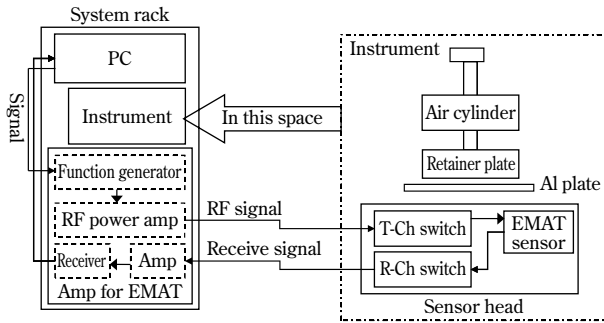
System rack

PC

Signal

Instrument

In this space

Function generator

RF power amp

Receiver

Amp

Amp for EMAT

Instrument

Air cylinder

Retainer plate

Al plate

RF signal

Receive signal

T-Ch switch

R-Ch switch

EMAT sensor

Sensor head